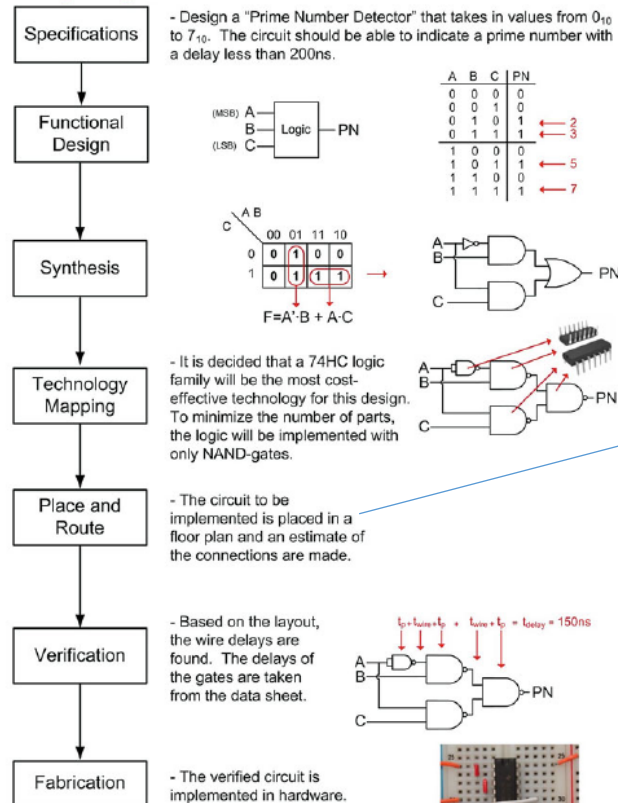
Specifications

- Design a "Prime Number Detector" that takes in values from $0_{10}$ to $7_{10}$. The circuit should be able to indicate a prime number with a delay less than 200ns.

Functional Design

(MSB) A
B
(LSB) C
Logic
PN

| A | B | C | PN |
|---|---|---|---|
| 0 | 0 | 0 | 0 |
| 0 | 0 | 1 | 0 |
| 0 | 1 | 0 | 1 |
| 0 | 1 | 1 | 1 |
| 1 | 0 | 0 | 0 |
| 1 | 0 | 1 | 1 |
| 1 | 1 | 0 | 0 |
| 1 | 1 | 1 | 1 |

2
3
5
7

Synthesis

| C \ AB | 00 | 01 | 11 | 10 |
|---|---|---|---|---|
| 0 | 0 | 1 | 0 | 0 |
| 1 | 0 | 1 | 1 | 1 |

F=A'·B + A·C

A
B
C
PN

Technology Mapping

- It is decided that a 74HC logic family will be the most cost-effective technology for this design. To minimize the number of parts, the logic will be implemented with only NAND-gates.

A
B
C
PN

Place and Route

- The circuit to be implemented is placed in a floor plan and an estimate of the connections are made.

Verification

- Based on the layout, the wire delays are found. The delays of the gates are taken from the data sheet.

$t_p + t_{wire} + t_p + t_{wire} + t_p = t_{delay} = 150ns$

A
B
C
PN

Fabrication

- The verified circuit is implemented in hardware.